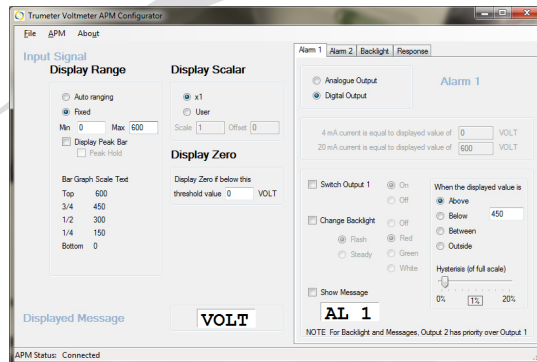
Trumeter Voltmeter APM Configurator

File APM About

Input Signal

Display Range

Auto ranging
Fixed
Min 0 Max 600
Display Peak Bar
Peak Hold

Bar Graph Scale Text
Top 600
3/4 450
1/2 300
1/4 150
Bottom 0

Display Scalar

x1
User
Scale 1 Offset 0

Display Zero

Display Zero if below this threshold value 0 VOLT

Displayed Message

VOLT

Alarm 1 Alarm 2 Backlight Response

Analogue Output
Digital Output

Alarm 1

4 mA current is equal to displayed value of 0 VOLT
20 mA current is equal to displayed value of 600 VOLT

Switch Output 1
On
Off

Change Backlight
Flash
Steady
Off
Red
Green
White

When the displayed value is
Above
Below 450
Between
Outside

Hysterisis (of full scale)
0% 1% 20%

Show Message

AL 1

NOTE For Backlight and Messages, Output 2 has priority over Output 1

APM Status: Connected